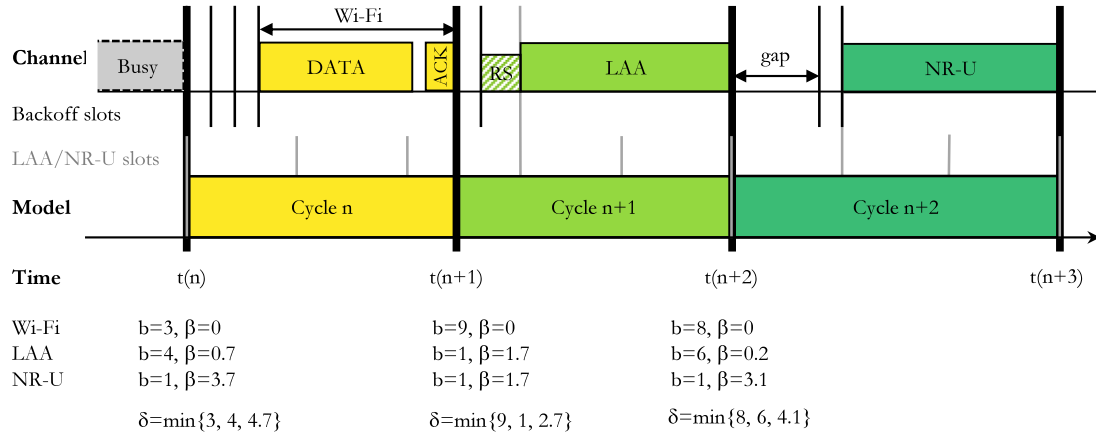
Channel

Busy

Wi-Fi

DATA

ACK

RS

LAA

gap

NR-U

Backoff slots

LAA/NR-U slots

Model

Cycle n

Cycle n+1

Cycle n+2

Time

t(n)

t(n+1)

t(n+2)

t(n+3)

| | | | |
|---|---|---|---|
| Wi-Fi | b=3, β=0 | b=9, β=0 | b=8, β=0 |
| LAA | b=4, β=0.7 | b=1, β=1.7 | b=6, β=0.2 |
| NR-U | b=1, β=3.7 | b=1, β=1.7 | b=1, β=3.1 |
| | δ=min{3, 4, 4.7} | δ=min{9, 1, 2.7} | δ=min{8, 6, 4.1} |